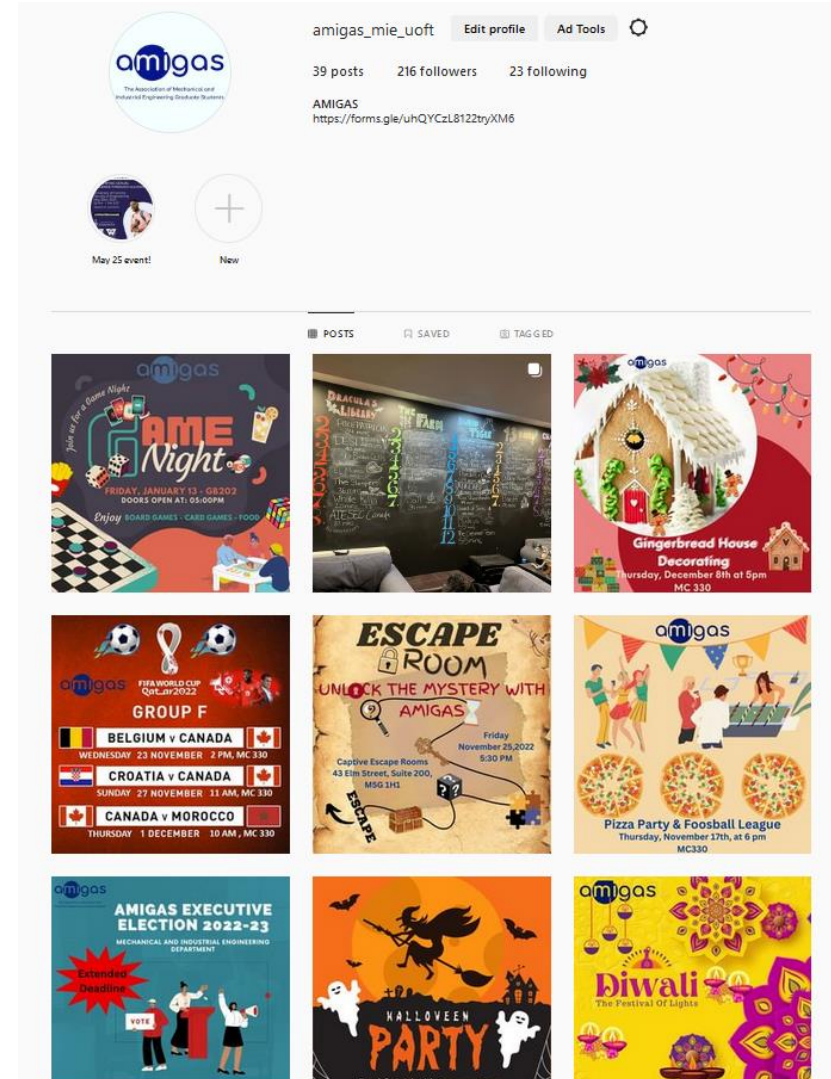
amigas
The Association of Mechanical and Industrial Engineering Graduate Students

amigas_mie_uoft Edit profile Ad Tools

39 posts 216 followers 23 following

AMIGAS
https://forms.gle/uhQYCzL8122tryXM6

May 25 event!

New

POSTS SAVED TAGGED

amigas
Join us for a Game Night
GAME Night
FRIDAY, JANUARY 13 - GB202
DOORS OPEN AT: 05:00PM
Enjoy BOARD GAMES - CARD GAMES - FOOD

Dracula's Library
The Warm
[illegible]

amigas
Gingerbread House Decorating
Thursday, December 8th at 5pm
MC 330

amigas
FIFA WORLD CUP Qatar2022
GROUP F
BELGIUM v CANADA
WEDNESDAY 23 NOVEMBER 2 PM, MC 330
CROATIA v CANADA
SUNDAY 27 NOVEMBER 11 AM, MC 330
CANADA v MOROCCO
THURSDAY 1 DECEMBER 10 AM, MC 330

ESCAPE ROOM
UNLOCK THE MYSTERY WITH AMIGAS
Friday November 25,2022 5:30 PM
Captive Escape Rooms
43 Elm Street, Suite 200, M5G 1H1
ESCAPE

amigas
Pizza Party & Foosball League
Thursday, November 17th, at 6 pm
MC330

amigas
AMIGAS EXECUTIVE ELECTION 2022-23
MECHANICAL AND INDUSTRIAL ENGINEERING DEPARTMENT
Extended Deadline
VOTE

HALLOWEEN PARTY

amigas
Diwali
The Festival Of Lights